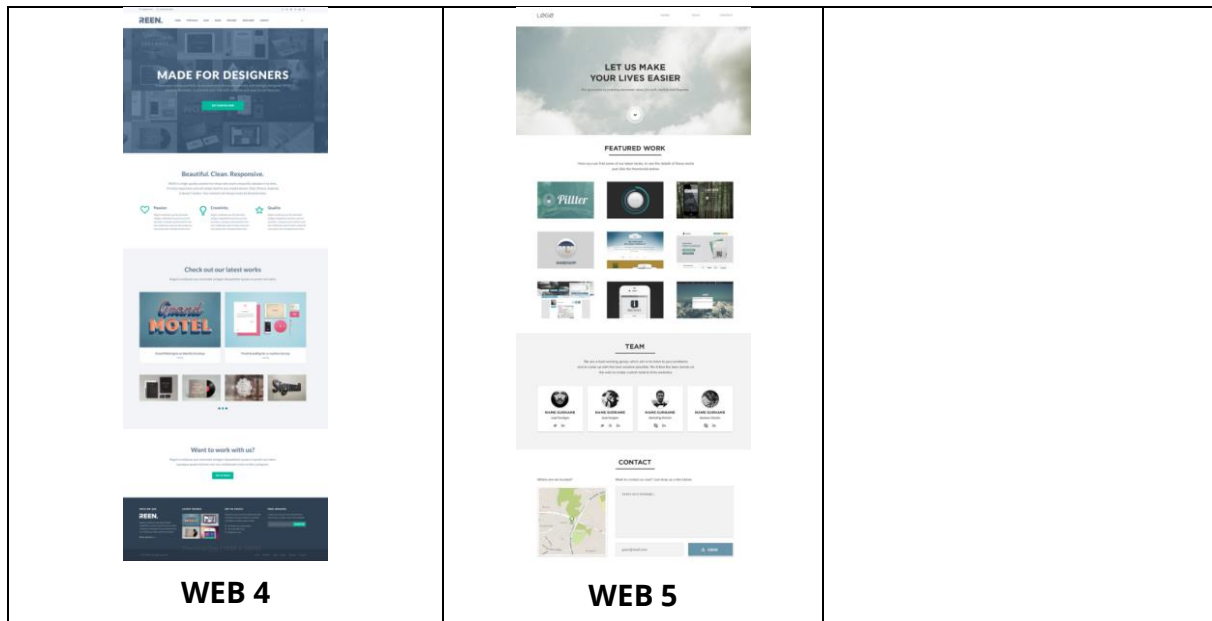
| REEN. MADE FOR DESIGNERS Beautiful. Clean. Responsive. Passion Creativity Quality Check out our latest works Grand MOTEL Signal Want to work with us? REEN. WEB 4 | LOGO LET US MAKE YOUR LIVES EASIER FEATURED WORK Pillter TEAM NAME SURNAME NAME SURNAME NAME SURNAME NAME SURNAME CONTACT WEB 5 | |
|---|---|---|